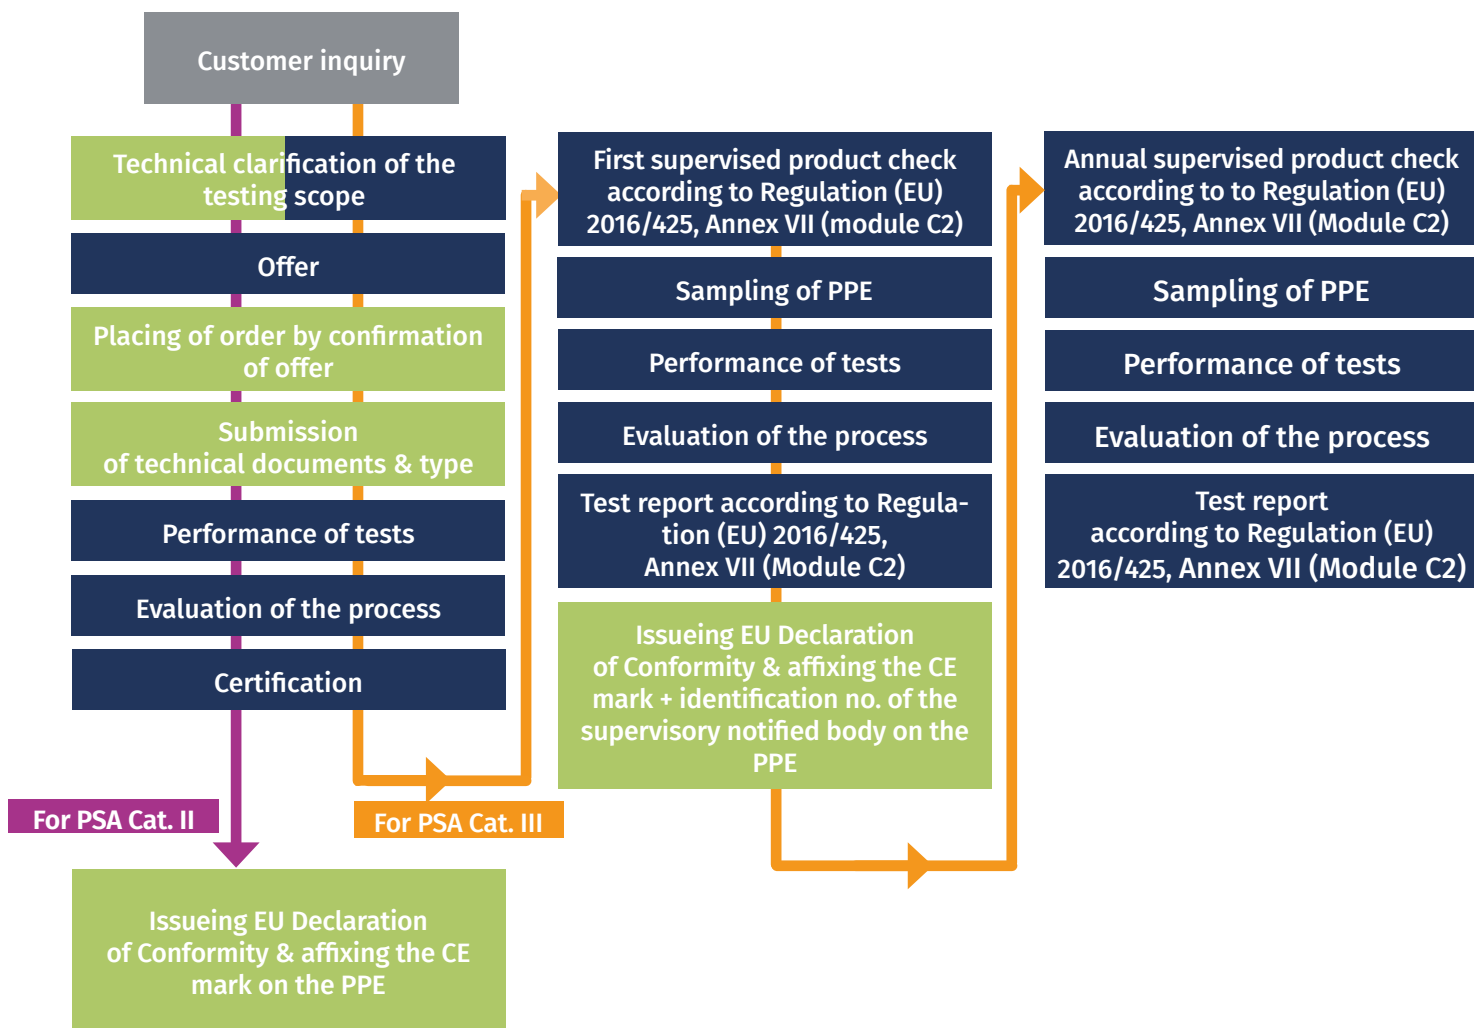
Customer inquiry

Technical clarification of the testing scope

Offer

Placing of order by confirmation of offer

Submission of technical documents & type

Performance of tests

Evaluation of the process

Certification

For PSA Cat. II

For PSA Cat. III

Issueing EU Declaration of Conformity & affixing the CE mark on the PPE

First supervised product check according to Regulation (EU) 2016/425, Annex VII (module C2)

Sampling of PPE

Performance of tests

Evaluation of the process

Test report according to Regulation (EU) 2016/425, Annex VII (Module C2)

Issueing EU Declaration of Conformity & affixing the CE mark + identification no. of the supervisory notified body on the PPE

Annual supervised product check according to to Regulation (EU) 2016/425, Annex VII (Module C2)

Sampling of PPE

Performance of tests

Evaluation of the process

Test report according to Regulation (EU) 2016/425, Annex VII (Module C2)